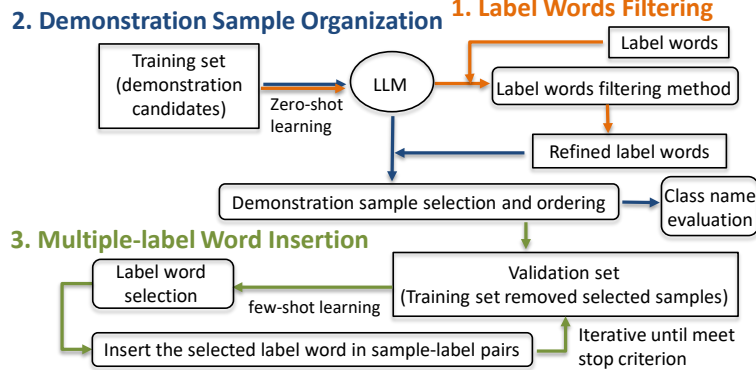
2. Demonstration Sample Organization

1. Label Words Filtering

Training set (demonstration candidates)

Zero-shot learning

LLM

Label words

Label words filtering method

Refined label words

Demonstration sample selection and ordering

Class name evaluation

3. Multiple-label Word Insertion

Label word selection

few-shot learning

Validation set (Training set removed selected samples)

Insert the selected label word in sample-label pairs

Iterative until meet stop criterion